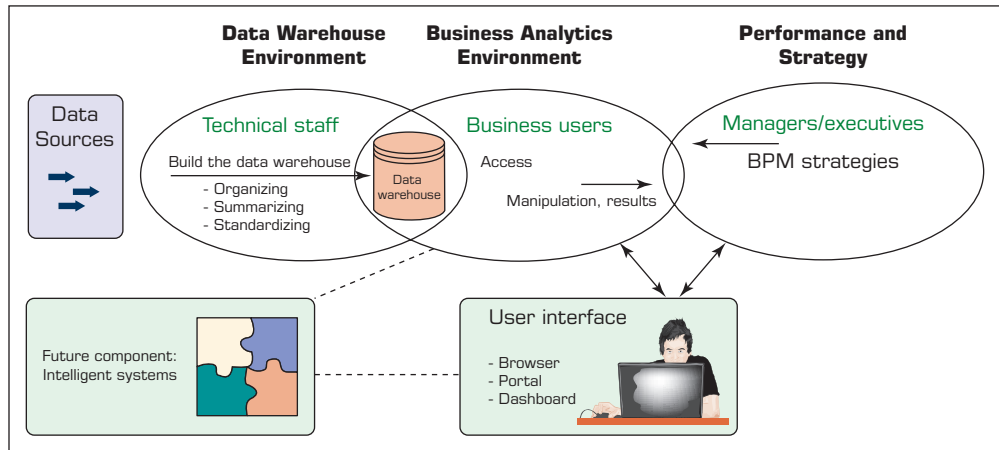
Data Warehouse Environment

Business Analytics Environment

Performance and Strategy

Data Sources

Technical staff

Build the data warehouse

- Organizing
- Summarizing
- Standardizing

Data warehouse

Business users

Access

Manipulation, results

Managers/executives

BPM strategies

Future component: Intelligent systems

User interface

- Browser
- Portal
- Dashboard